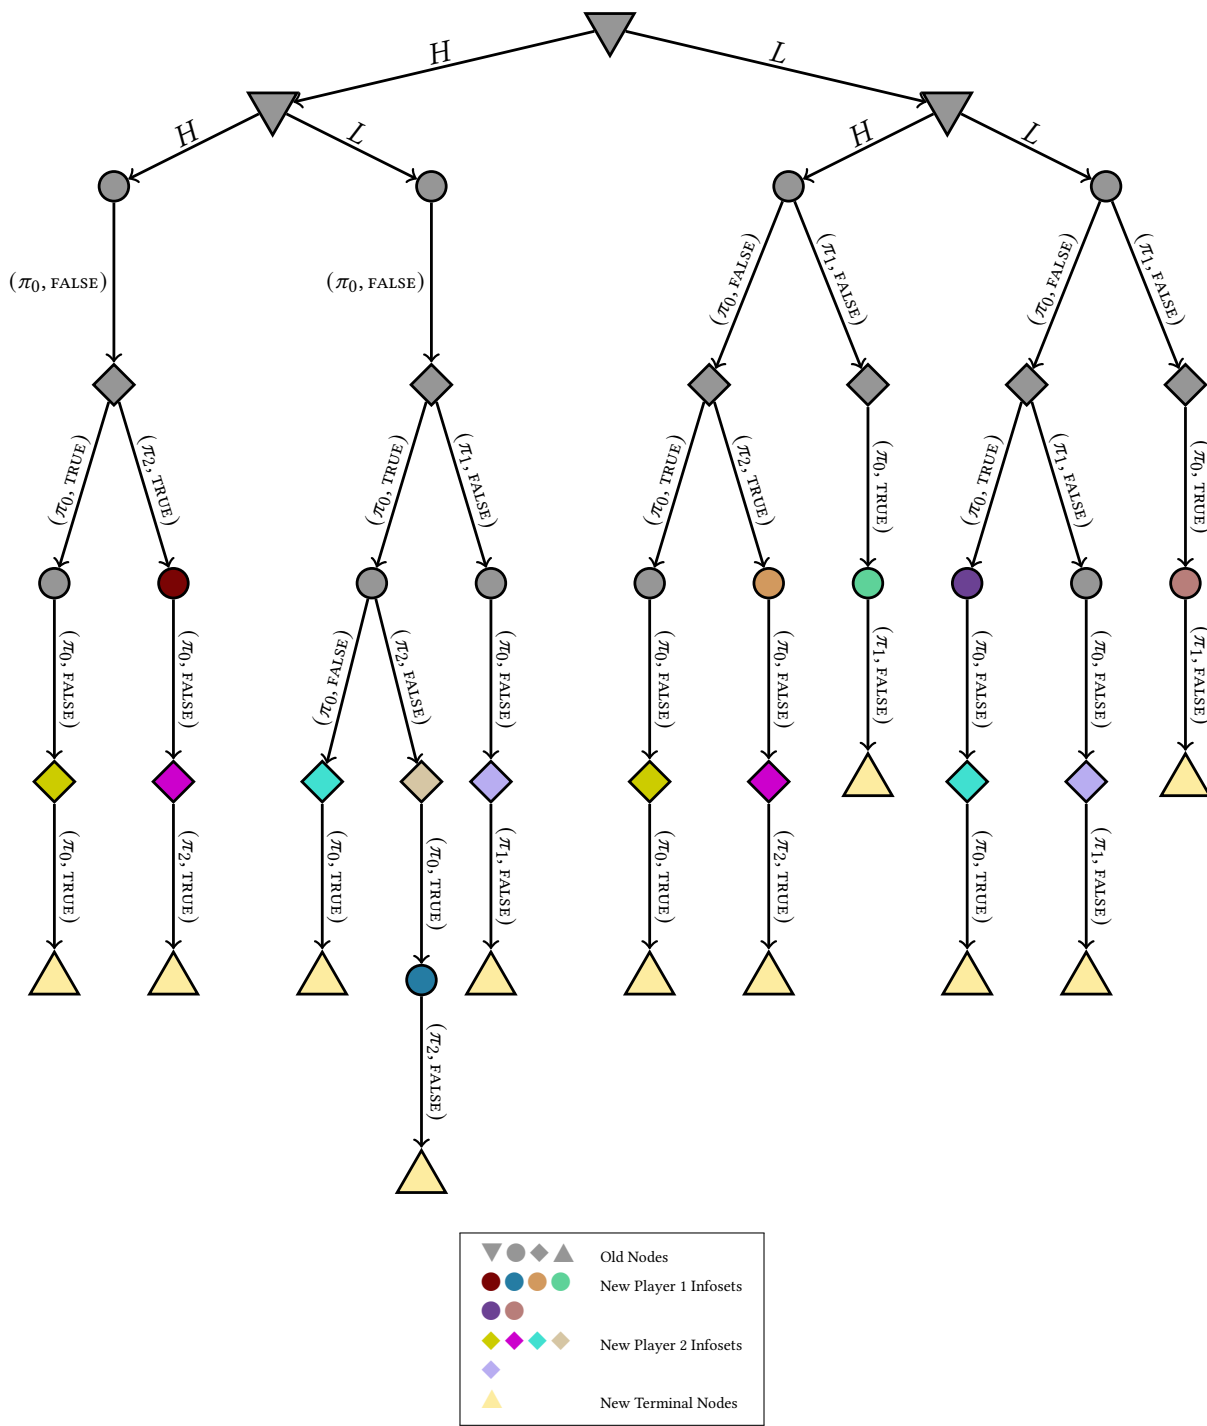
$H$ $L$

$H$ $L$ $H$ $L$

$(\pi_0, \text{FALSE})$ $(\pi_0, \text{FALSE})$ $(\pi_0, \text{FALSE})$ $(\pi_1, \text{FALSE})$ $(\pi_0, \text{FALSE})$ $(\pi_1, \text{FALSE})$

$(\pi_0, \text{TRUE})$ $(\pi_2, \text{TRUE})$ $(\pi_0, \text{TRUE})$ $(\pi_1, \text{FALSE})$ $(\pi_0, \text{TRUE})$ $(\pi_2, \text{TRUE})$ $(\pi_0, \text{TRUE})$ $(\pi_0, \text{TRUE})$ $(\pi_1, \text{FALSE})$ $(\pi_0, \text{TRUE})$

$(\pi_0, \text{FALSE})$ $(\pi_0, \text{FALSE})$ $(\pi_0, \text{FALSE})$ $(\pi_2, \text{FALSE})$ $(\pi_0, \text{FALSE})$ $(\pi_0, \text{FALSE})$ $(\pi_0, \text{FALSE})$ $(\pi_1, \text{FALSE})$ $(\pi_0, \text{FALSE})$ $(\pi_0, \text{FALSE})$ $(\pi_1, \text{FALSE})$

$(\pi_0, \text{TRUE})$ $(\pi_2, \text{TRUE})$ $(\pi_0, \text{TRUE})$ $(\pi_0, \text{TRUE})$ $(\pi_1, \text{FALSE})$ $(\pi_0, \text{TRUE})$ $(\pi_2, \text{TRUE})$ $(\pi_0, \text{TRUE})$ $(\pi_1, \text{FALSE})$

$(\pi_2, \text{FALSE})$

Old Nodes
New Player 1 Infosets
New Player 2 Infosets
New Terminal Nodes